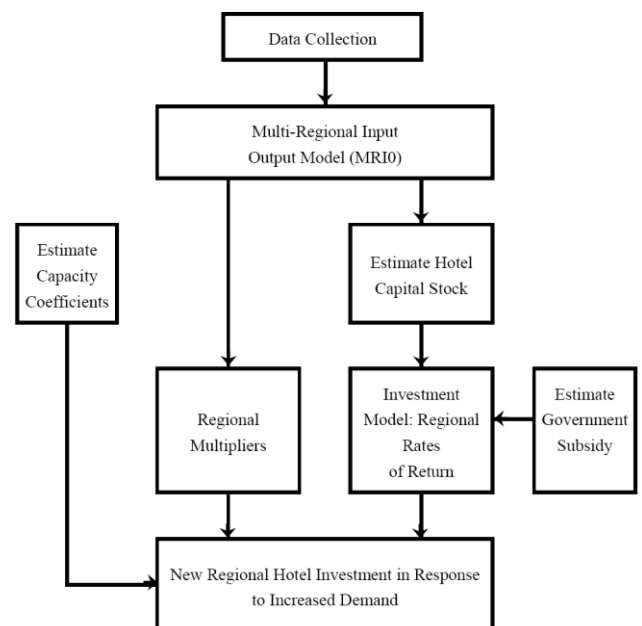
Data Collection

Multi-Regional Input Output Model (MRI0)

Estimate Capacity Coefficients

Estimate Hotel Capital Stock

Regional Multipliers

Investment Model: Regional Rates of Return

Estimate Government Subsidy

New Regional Hotel Investment in Response to Increased Demand